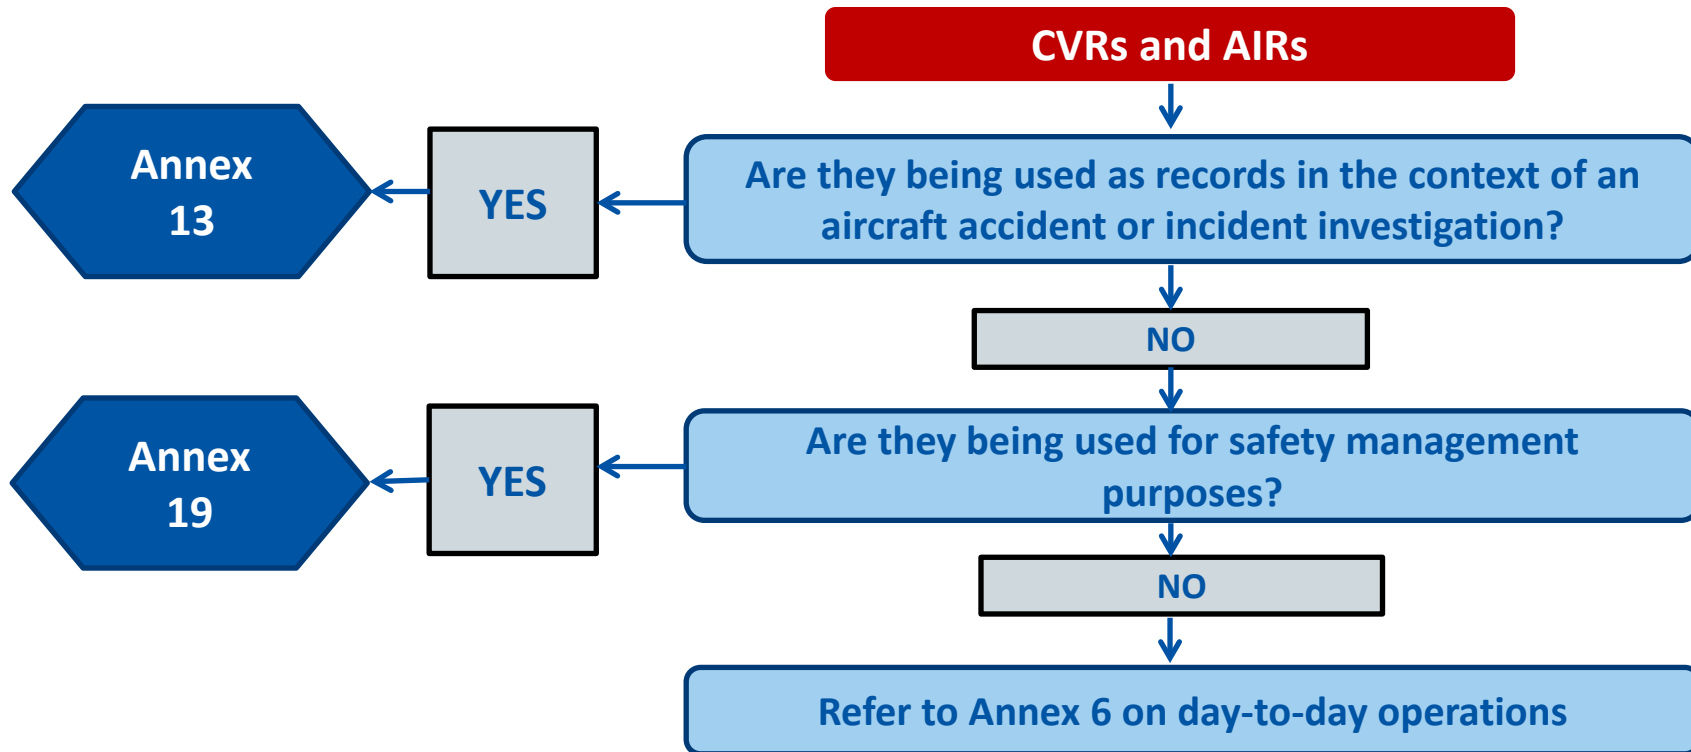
CVRs and AIRs

Are they being used as records in the context of an aircraft accident or incident investigation?

YES

Annex 13

NO

Are they being used for safety management purposes?

YES

Annex 19

NO

Refer to Annex 6 on day-to-day operations